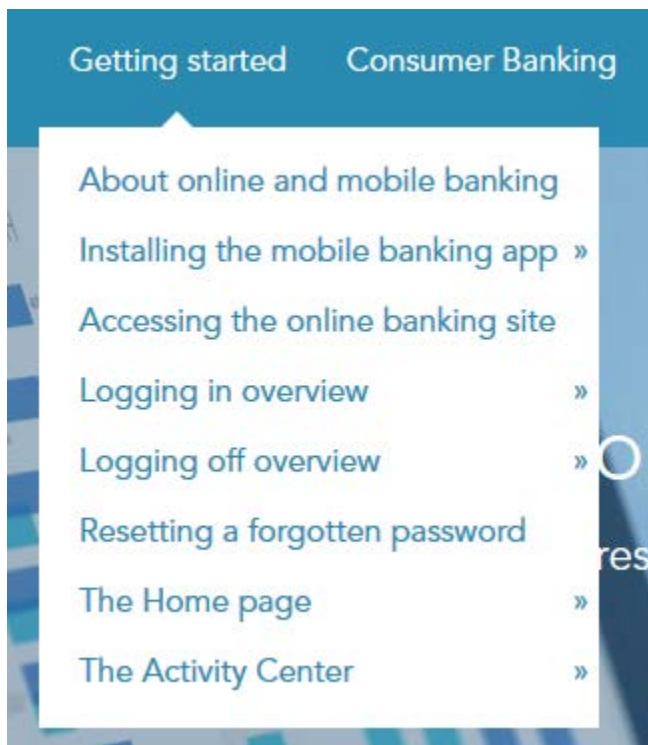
Getting started Consumer Banking

About online and mobile banking
Installing the mobile banking app »
Accessing the online banking site
Logging in overview »
Logging off overview »
Resetting a forgotten password
The Home page »
The Activity Center »

O
res